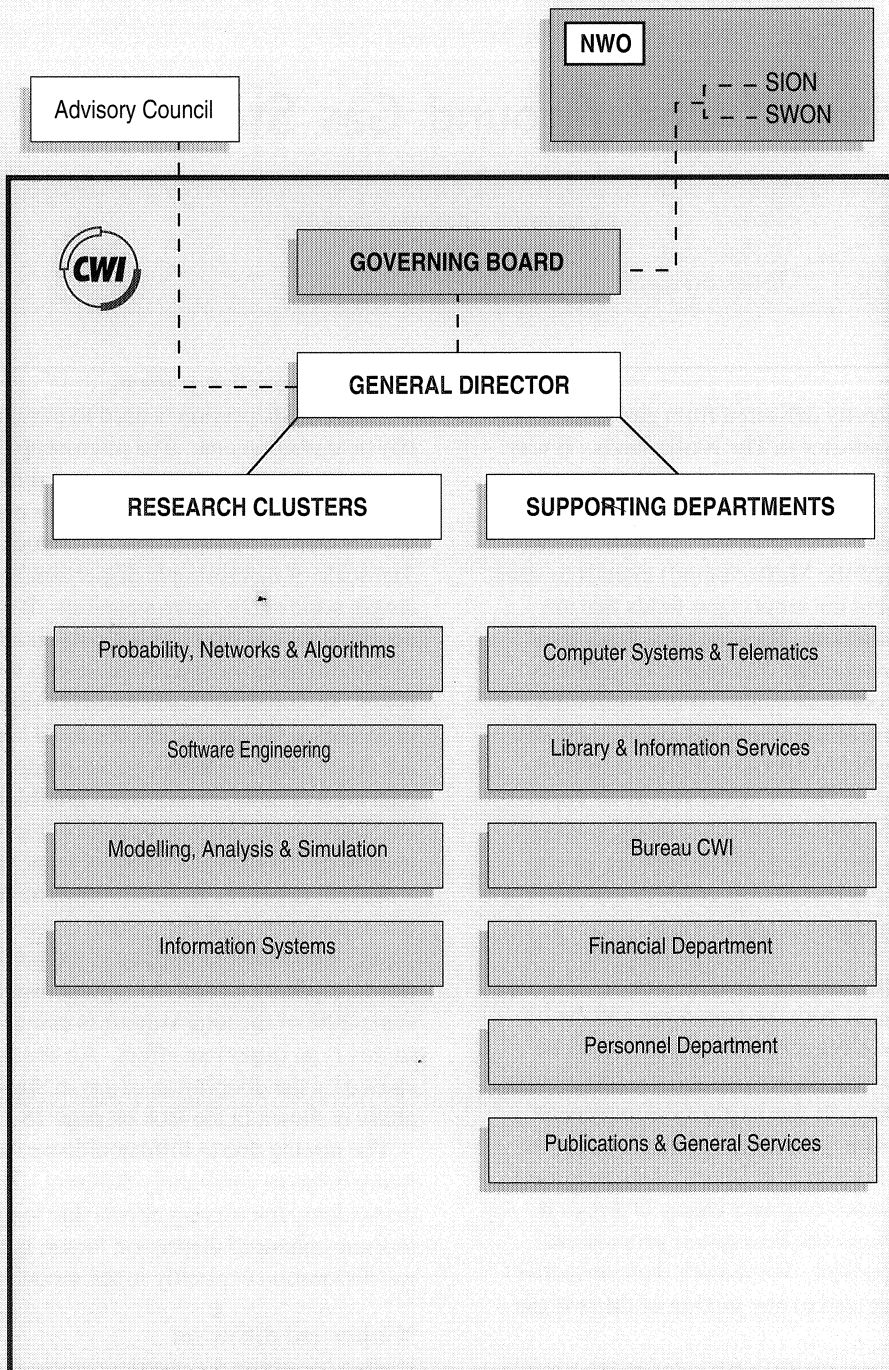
NWO

SION

SWON

Advisory Council

CWI

GOVERNING BOARD

GENERAL DIRECTOR

RESEARCH CLUSTERS

SUPPORTING DEPARTMENTS

Probability, Networks & Algorithms

Software Engineering

Modelling, Analysis & Simulation

Information Systems

Computer Systems & Telematics

Library & Information Services

Bureau CWI

Financial Department

Personnel Department

Publications & General Services